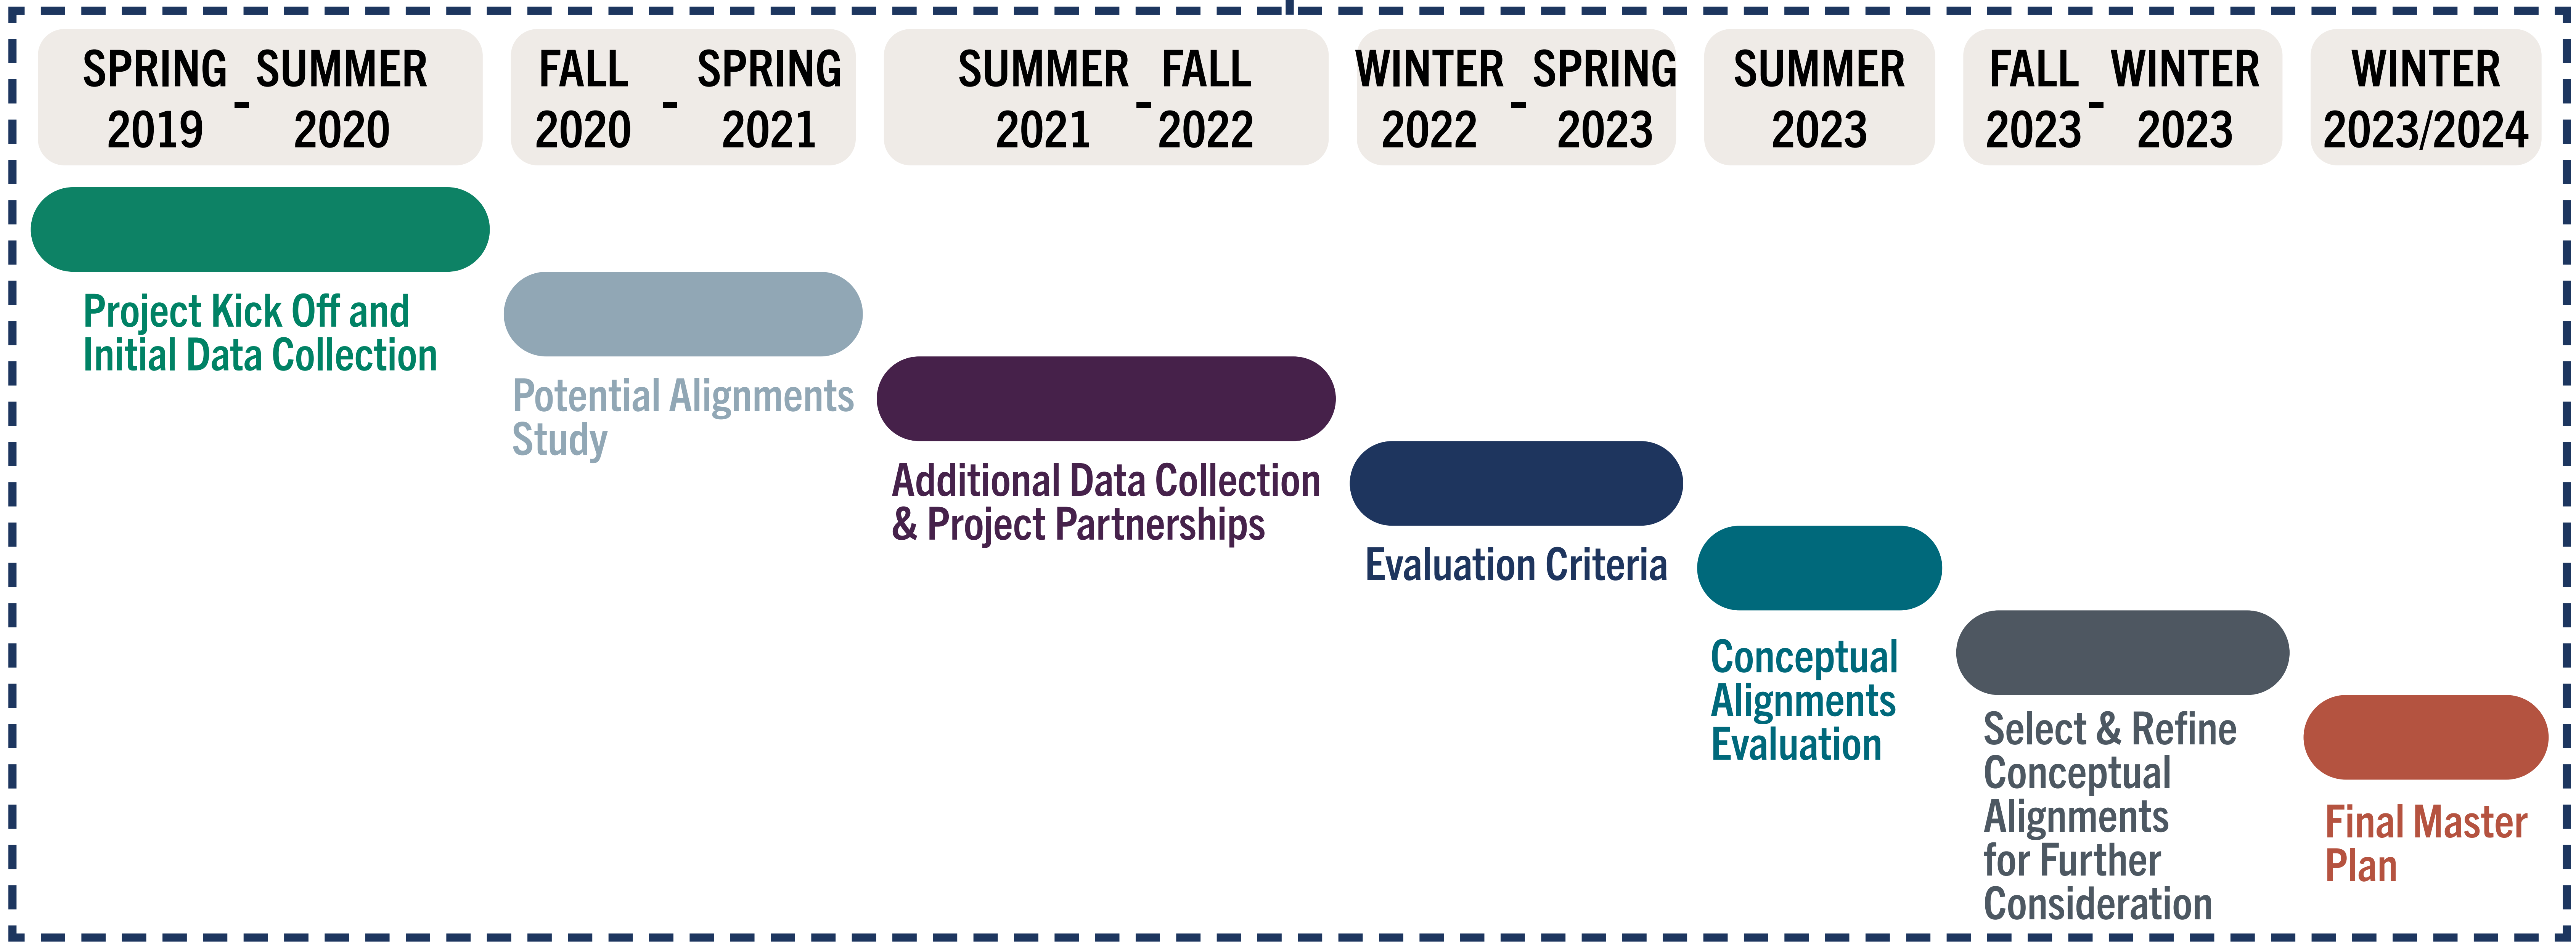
SPRING 2019 - SUMMER 2020

FALL 2020 - SPRING 2021

SUMMER 2021 - FALL 2022

WINTER 2022 - SPRING 2023

SUMMER 2023

FALL 2023 - WINTER 2023

WINTER 2023/2024

Project Kick Off and Initial Data Collection

Potential Alignments Study

Additional Data Collection & Project Partnerships

Evaluation Criteria

Conceptual Alignments Evaluation

Select & Refine Conceptual Alignments for Further Consideration

Final Master Plan